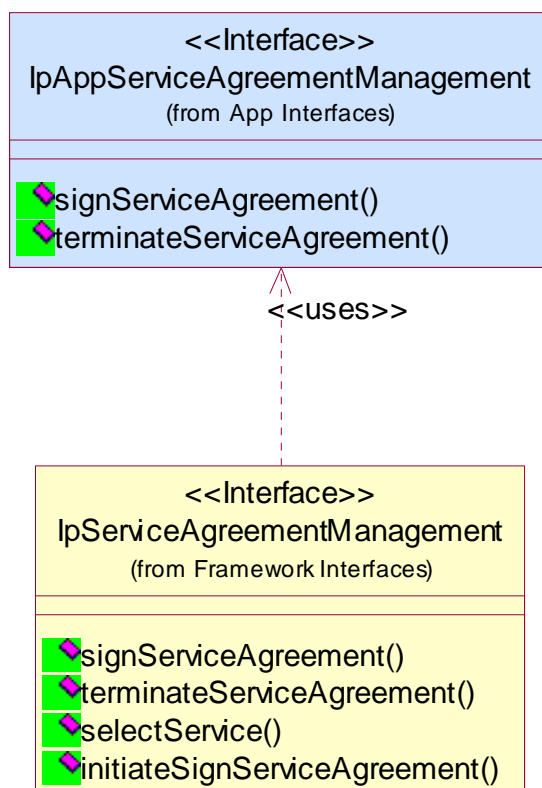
<<Interface>>
IpAppServiceAgreementManagement
(from App Interfaces)

signServiceAgreement()
terminateServiceAgreement()

<<uses>>

<<Interface>>
IpServiceAgreementManagement
(from Framework Interfaces)

signServiceAgreement()
terminateServiceAgreement()
selectService()
initiateSignServiceAgreement()